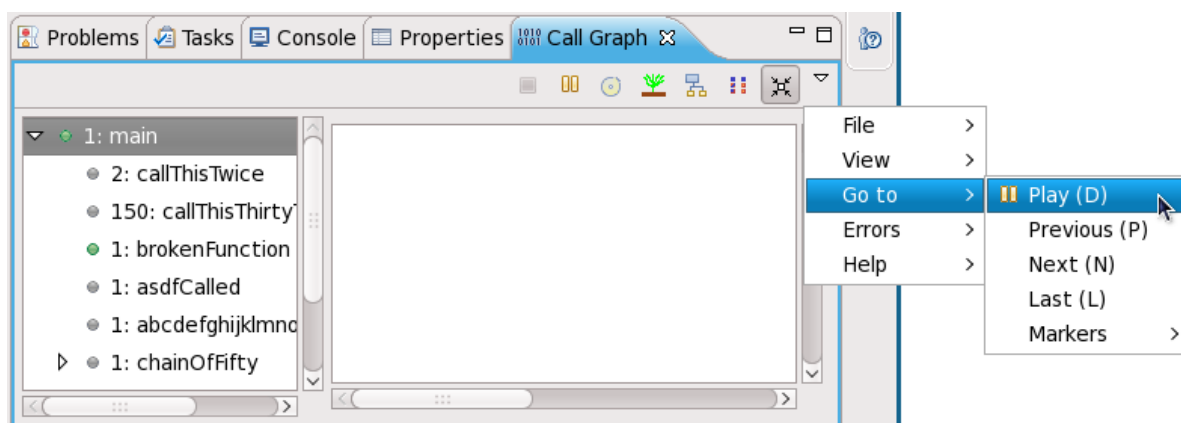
Problems Tasks Console Properties Call Graph

1: main
2: callThisTwice
150: callThisThirtyT
1: brokenFunction
1: asdfCalled
1: abcdefghijklmnc
1: chainOfFifty

File
View
Go to
Errors
Help

Play (D)
Previous (P)
Next (N)
Last (L)
Markers